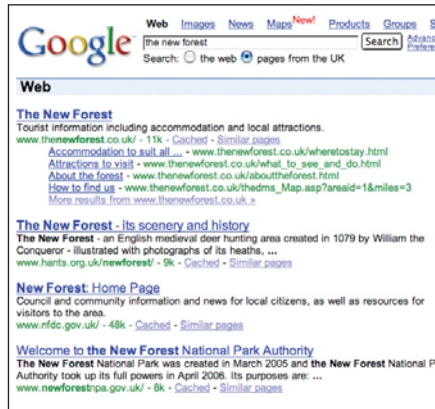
Google

Web Images News Maps New! Products Groups S

the new forest

Search

Advan Prefer

Search: the web pages from the UK

Web

The New Forest
Tourist information including accommodation and local attractions.
www.thenewforest.co.uk/ - 11k - Cached - Similar pages
Accommodation to suit all ... - www.thenewforest.co.uk/wheretostay.html
Attractions to visit - www.thenewforest.co.uk/what_to_see_and_do.html
About the forest - www.thenewforest.co.uk/abouttheforest.html
How to find us - www.thenewforest.co.uk/thedms_Map.asp?areaid=1&miles=3
More results from www.thenewforest.co.uk »

The New Forest - its scenery and history
The New Forest - an English medieval deer hunting area created in 1079 by William the Conqueror - illustrated with photographs of its heaths, ...
www.hants.org.uk/newforest/ - 9k - Cached - Similar pages

New Forest: Home Page
Council and community information and news for local citizens, as well as resources for visitors to the area.
www.nfdc.gov.uk/ - 48k - Cached - Similar pages

Welcome to the New Forest National Park Authority
The New Forest National Park was created in March 2005 and the New Forest National P Authority took up its full powers in April 2006. Its purposes are: ...
www.newforestnpa.gov.uk/ - 8k - Cached - Similar pages